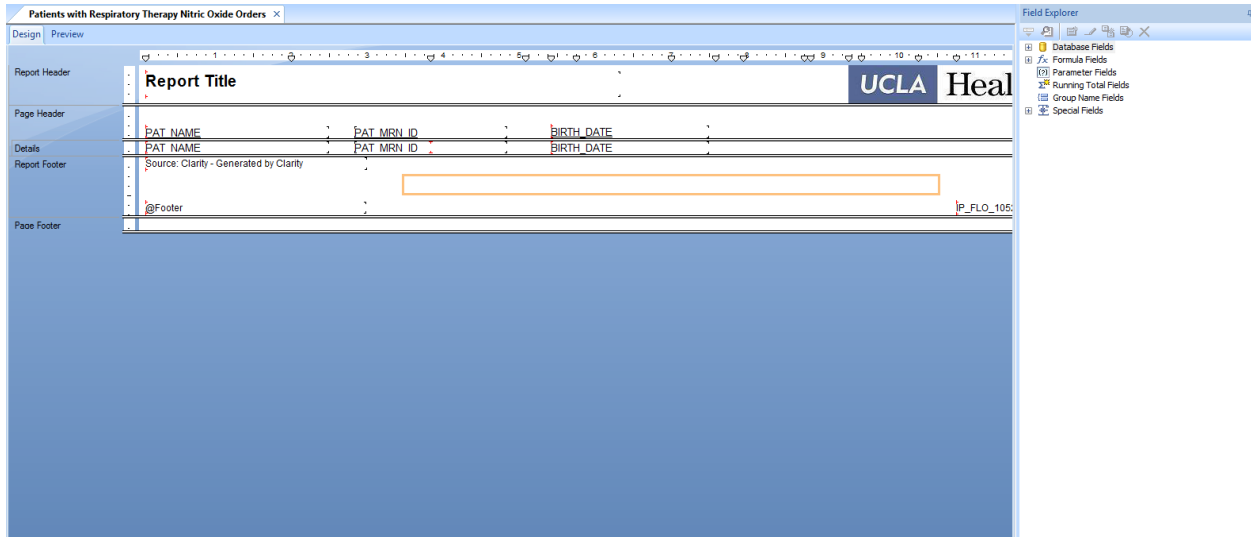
Patients with Respiratory Therapy Nitric Oxide Orders ×

Design Preview

1 2 3 4 5 6 7 8 9 10 11

Report Header
Report Title
UCLA Heal

Page Header
PAT NAME PAT MRN ID BIRTH_DATE

Details
PAT NAME PAT MRN ID BIRTH_DATE

Report Footer
Source: Clarity - Generated by Clarity

@Footer
P_FLO_105

Page Footer

Field Explorer
Database Fields
Formula Fields
Parameter Fields
Running Total Fields
Group Name Fields
Special Fields